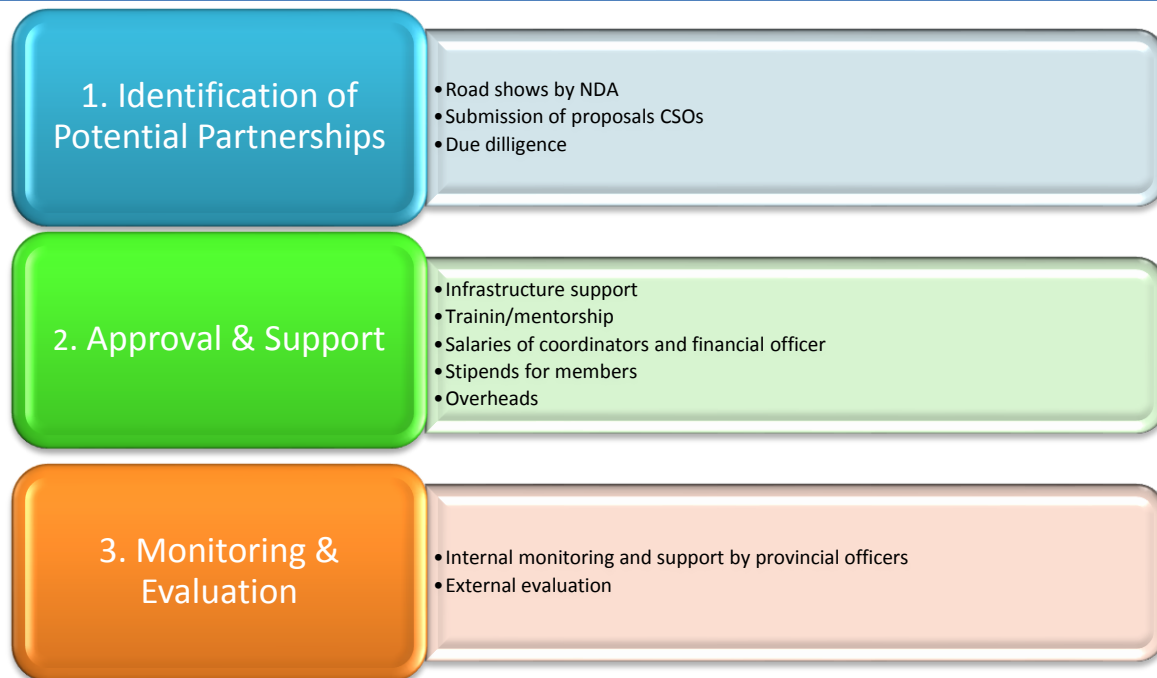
1. Identification of Potential Partnerships

- Road shows by NDA
- Submission of proposals CSOs
- Due dilligence

2. Approval & Support

- Infrastructure support
- Trainin/mentorship
- Salaries of coordinators and financial officer
- Stipends for members
- Overheads

3. Monitoring & Evaluation

- Internal monitoring and support by provincial officers
- External evaluation